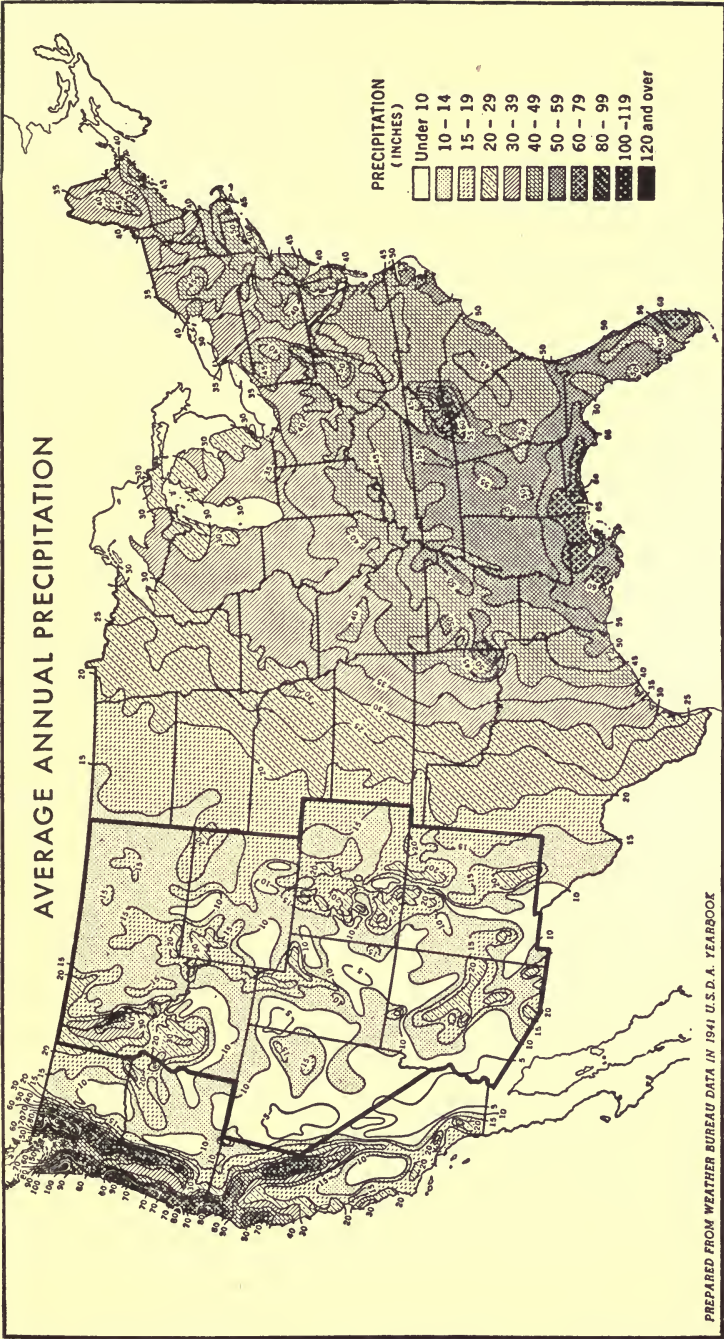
AVERAGE ANNUAL PRECIPITATION

PRECIPITATION (INCHES)
Under 10
10 – 14
15 – 19
20 – 29
30 – 39
40 – 49
50 – 59
60 – 79
80 – 99
100 –119
120 and over

PREPARED FROM WEATHER BUREAU DATA IN 1941 U.S.D.A. YEARBOOK